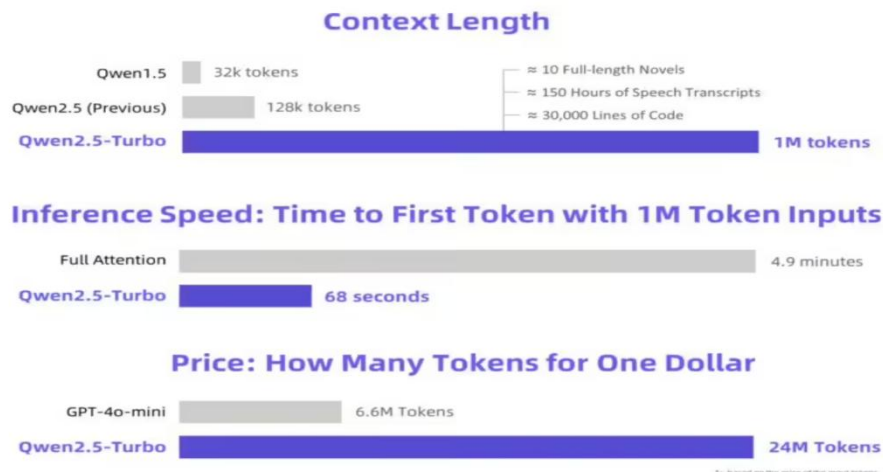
Context Length

Qwen1.5
32k tokens
Qwen2.5 (Previous)
128k tokens
Qwen2.5-Turbo
1M tokens
≈ 10 Full-length Novels
≈ 150 Hours of Speech Transcripts
≈ 30,000 Lines of Code

Inference Speed: Time to First Token with 1M Token Inputs

Full Attention
4.9 minutes
Qwen2.5-Turbo
68 seconds

Price: How Many Tokens for One Dollar

GPT-4o-mini
6.6M Tokens
Qwen2.5-Turbo
24M Tokens

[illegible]